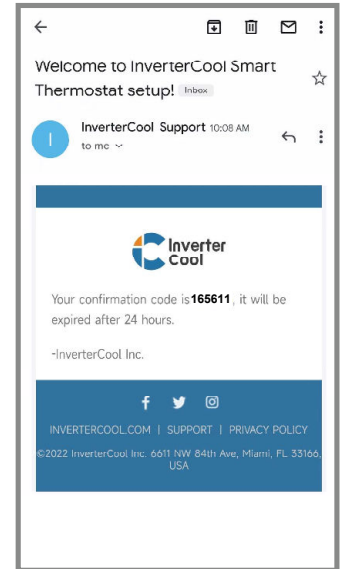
Welcome to InverterCool Smart Thermostat setup! Inbox

I

InverterCool Support 10:08 AM
to me

Inverter Cool

Your confirmation code is **165611**, it will be expired after 24 hours.

-InverterCool Inc.

INVERTERCOOL.COM | SUPPORT | PRIVACY POLICY

©2022 InverterCool Inc. 6611 NW 84th Ave, Miami, FL 33166, USA